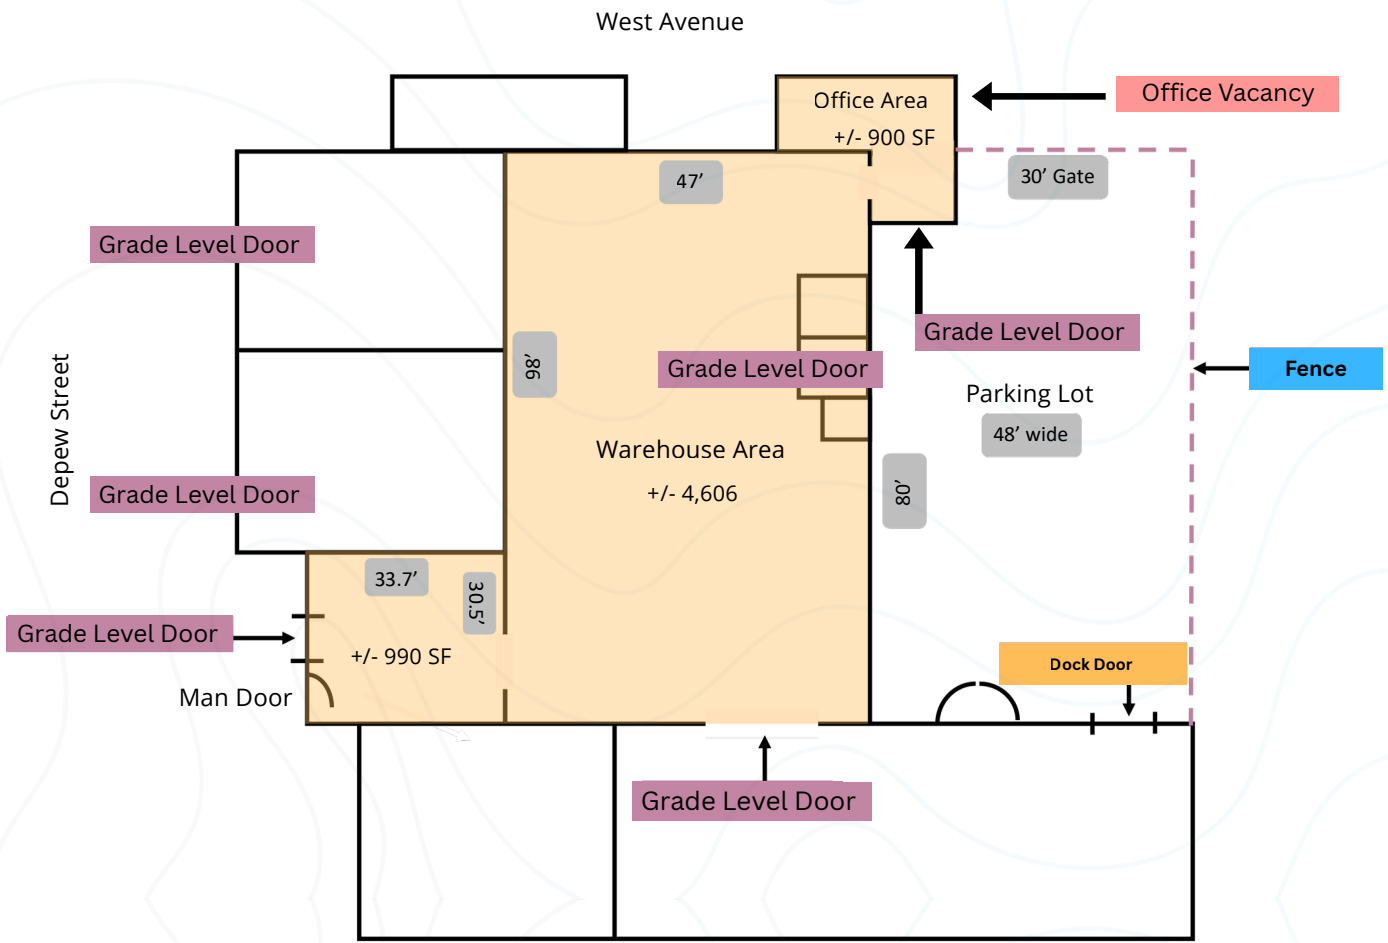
West Avenue

Office Area
+/- 900 SF

Office Vacancy

30’ Gate

47’

Grade Level Door

Grade Level Door

Depew Street

98’

Grade Level Door

Fence

Parking Lot

48’ wide

Warehouse Area
+/- 4,606

80’

Grade Level Door

33.7’

30.5’

Grade Level Door

+/- 990 SF

Man Door

Dock Door

Grade Level Door